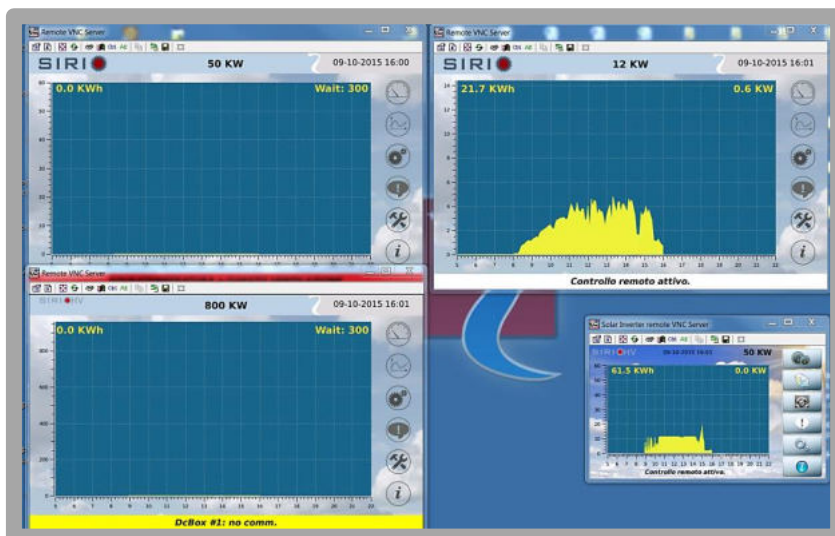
Remote VNC Server

SIRIO

50 KW

09-10-2015 16:00

0.0 KWh

Wait: 300

Remote VNC Server

SIRIO

12 KW

09-10-2015 16:01

21.7 KWh

0.6 KW

14

12

10

8

6

4

2

5 6 7 8 9 10 11 12 13 14 15 16 17 18 19 20 21 22 23

Controllo remoto attivo.

Remote VNC Server

SIRIO HV

800 KW

09-10-2015 16:01

0.0 KWh

Wait: 300

800

600

400

200

5 6 7 8 9 10 11 12 13 14 15 16 17 18 19 20 21 22 23

DcBox #1: no comm.

Solar Inverter remote VNC Server

SIRIO HV

09-10-2015 16:03

50 KW

61.5 KWh

0.0 KW

5 6 7 8 9 10 11 12 13 14 15 16 17 18 19 20 21 22 23

Controllo remoto attivo.

i

i

i